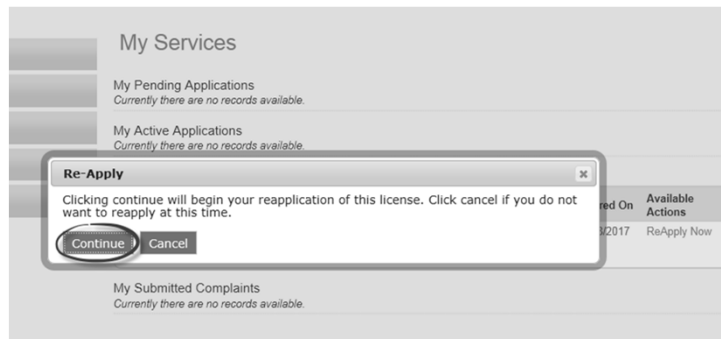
My Services

My Pending Applications
Currently there are no records available.

My Active Applications
Currently there are no records available.

Re-Apply

×

Clicking continue will begin your reapplication of this license. Click cancel if you do not want to reapply at this time.

Continue Cancel

red On

Available Actions

/2017

ReApply Now

My Submitted Complaints
Currently there are no records available.